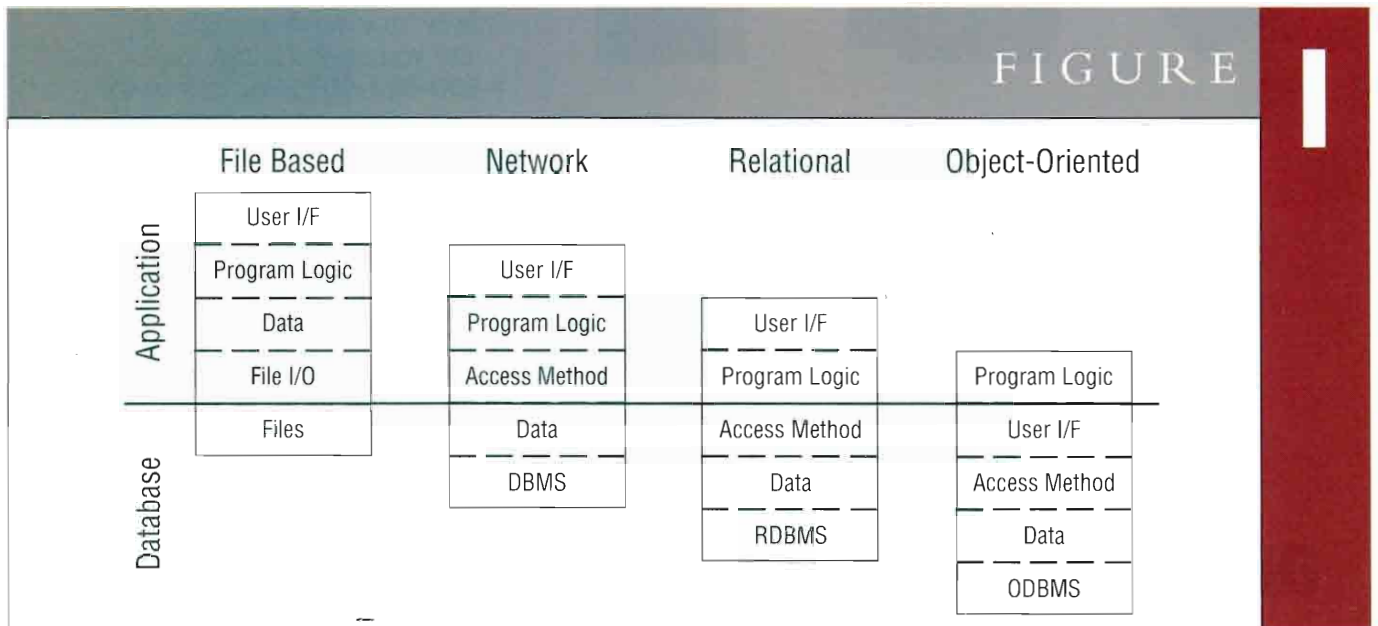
FIGURE 1

File Based

Network

Relational

Object-Oriented

Application

Database

User I/F
Program Logic
Data
File I/O
Files

User I/F
Program Logic
Access Method
Data
DBMS

User I/F
Program Logic
Access Method
Data
RDBMS

Program Logic
User I/F
Access Method
Data
ODBMS